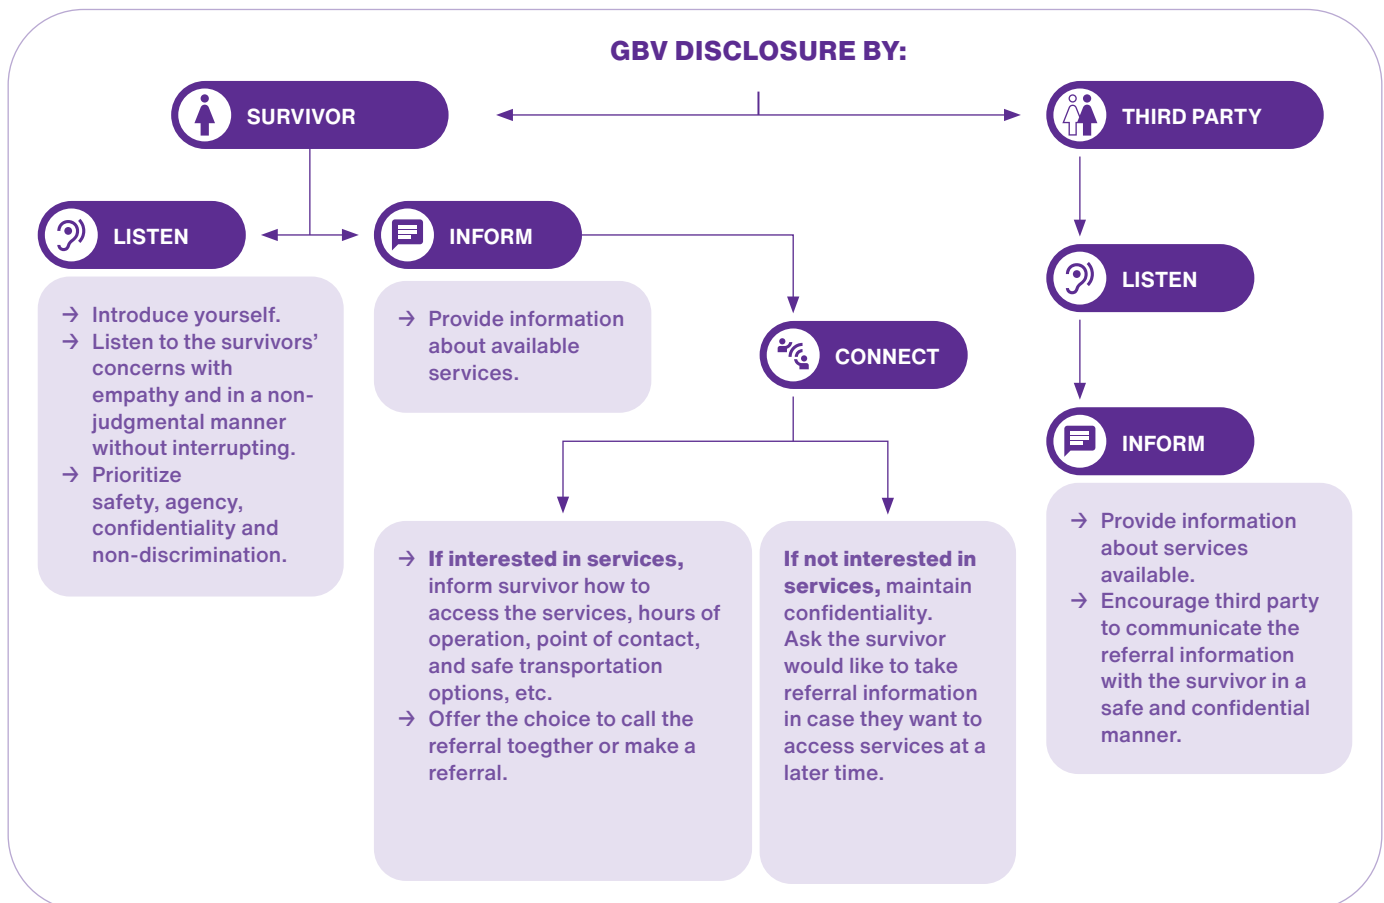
GBV DISCLOSURE BY:

SURVIVOR

THIRD PARTY

LISTEN

INFORM

→ Introduce yourself.
→ Listen to the survivors' concerns with empathy and in a non-judgmental manner without interrupting.
→ Prioritize safety, agency, confidentiality and non-discrimination.

→ Provide information about available services.

CONNECT

→ **If interested in services,** inform survivor how to access the services, hours of operation, point of contact, and safe transportation options, etc.
→ Offer the choice to call the referral toegther or make a referral.

**If not interested in services,** maintain confidentiality. Ask the survivor would like to take referral information in case they want to access services at a later time.

LISTEN

INFORM

→ Provide information about services available.
→ Encourage third party to communicate the referral information with the survivor in a safe and confidential manner.